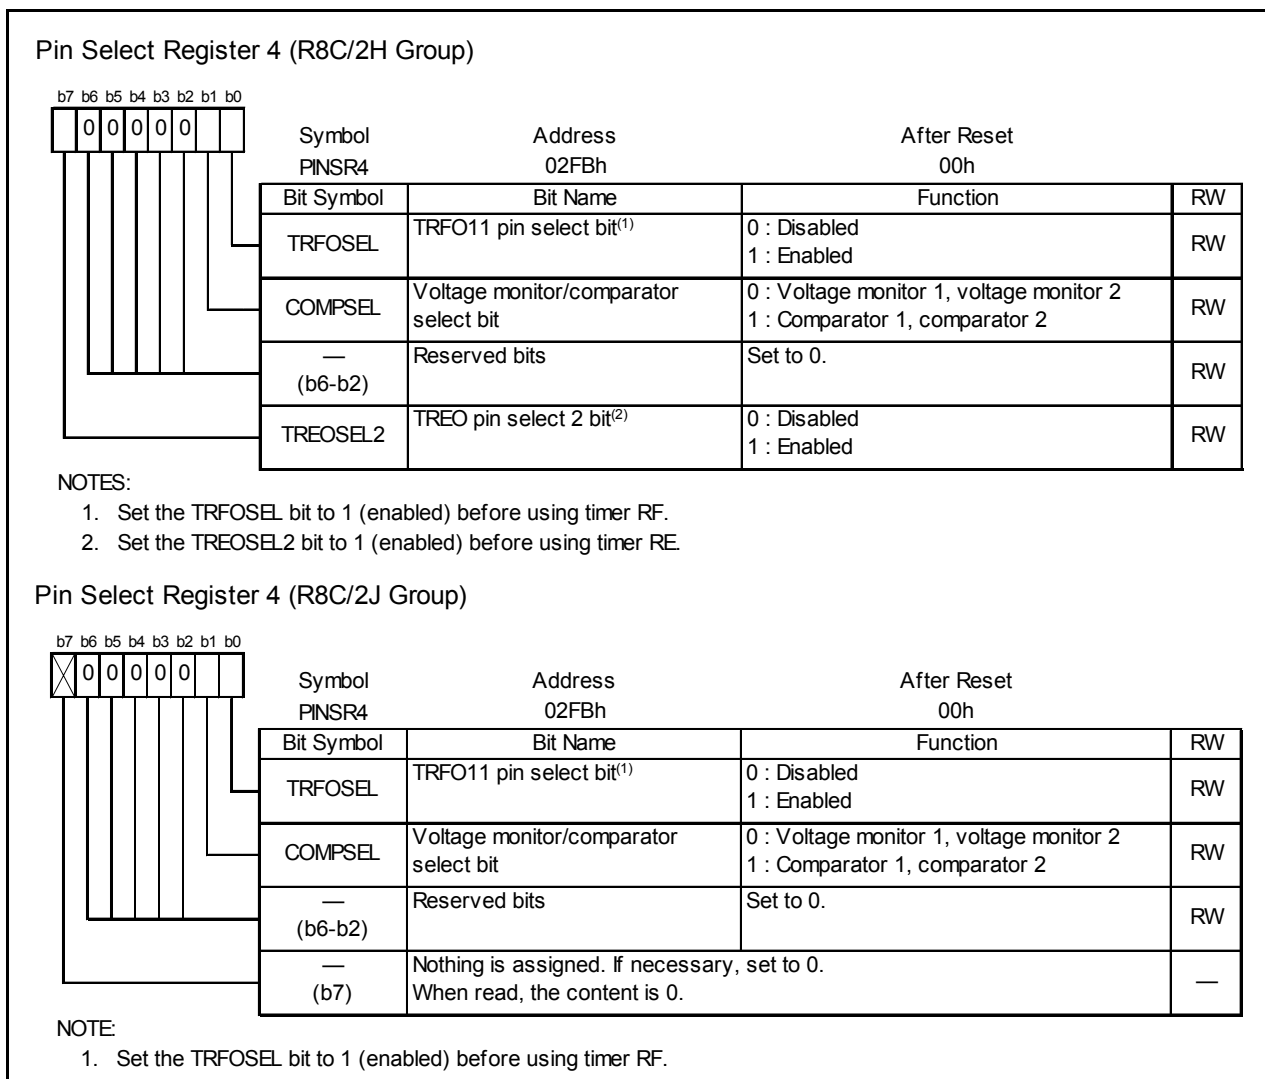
Pin Select Register 4 (R8C/2H Group)

b7 b6 b5 b4 b3 b2 b1 b0
0 0 0 0 0

| Symbol | Address | After Reset |
|---|---|---|
| PINSR4 | 02FBh | 00h |

| Bit Symbol | Bit Name | Function | RW |
|---|---|---|---|
| TRFOSEL | TRFO11 pin select bit$^{(1)}$ | 0 : Disabled<br>1 : Enabled | RW |
| COMPSEL | Voltage monitor/comparator select bit | 0 : Voltage monitor 1, voltage monitor 2<br>1 : Comparator 1, comparator 2 | RW |
| — (b6-b2) | Reserved bits | Set to 0. | RW |
| TREOSEL2 | TREO pin select 2 bit$^{(2)}$ | 0 : Disabled<br>1 : Enabled | RW |

NOTES:
1. Set the TRFOSEL bit to 1 (enabled) before using timer RF.
2. Set the TREOSEL2 bit to 1 (enabled) before using timer RE.

Pin Select Register 4 (R8C/2J Group)

b7 b6 b5 b4 b3 b2 b1 b0
0 0 0 0 0

| Symbol | Address | After Reset |
|---|---|---|
| PINSR4 | 02FBh | 00h |

| Bit Symbol | Bit Name | Function | RW |
|---|---|---|---|
| TRFOSEL | TRFO11 pin select bit$^{(1)}$ | 0 : Disabled<br>1 : Enabled | RW |
| COMPSEL | Voltage monitor/comparator select bit | 0 : Voltage monitor 1, voltage monitor 2<br>1 : Comparator 1, comparator 2 | RW |
| — (b6-b2) | Reserved bits | Set to 0. | RW |
| — (b7) | Nothing is assigned. If necessary, set to 0.<br>When read, the content is 0. | | — |

NOTE:
1. Set the TRFOSEL bit to 1 (enabled) before using timer RF.